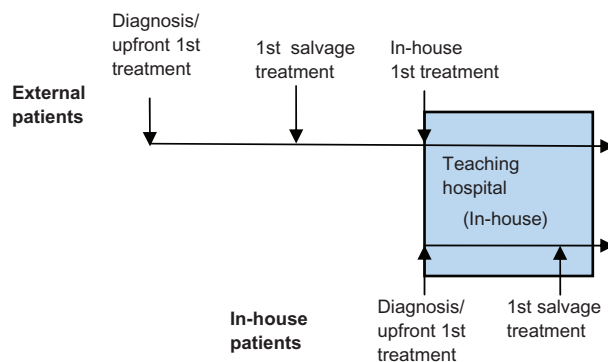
Diagnosis/ upfront 1st treatment

1st salvage treatment

In-house 1st treatment

External patients

Teaching hospital

(In-house)

Diagnosis/ upfront 1st treatment

1st salvage treatment

In-house patients